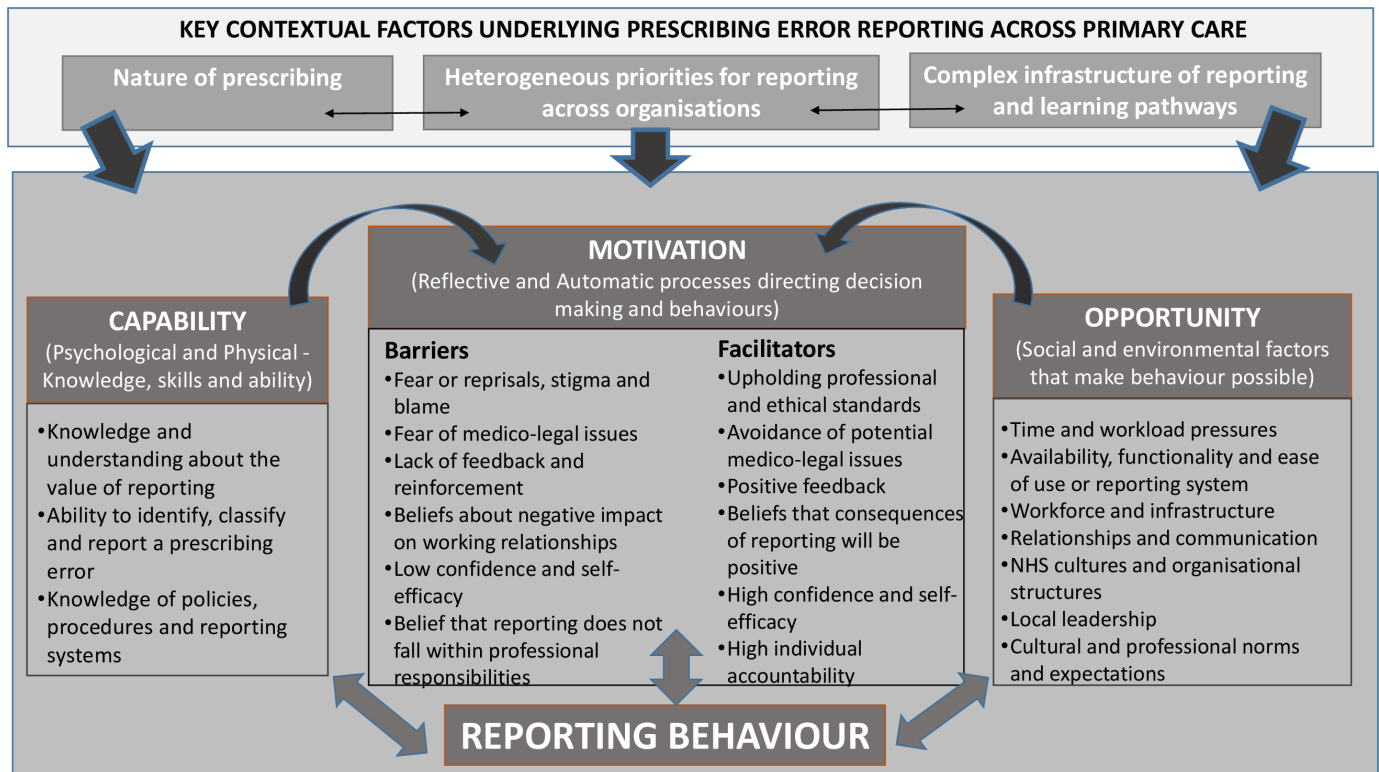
KEY CONTEXTUAL FACTORS UNDERLYING PRESCRIBING ERROR REPORTING ACROSS PRIMARY CARE

Nature of prescribing

Heterogeneous priorities for reporting across organisations

Complex infrastructure of reporting and learning pathways

MOTIVATION
(Reflective and Automatic processes directing decision making and behaviours)

CAPABILITY
(Psychological and Physical - Knowledge, skills and ability)

•Knowledge and understanding about the value of reporting
•Ability to identify, classify and report a prescribing error
•Knowledge of policies, procedures and reporting systems

Barriers
•Fear or reprisals, stigma and blame
•Fear of medico-legal issues
•Lack of feedback and reinforcement
•Beliefs about negative impact on working relationships
•Low confidence and self-efficacy
•Belief that reporting does not fall within professional responsibilities

Facilitators
•Upholding professional and ethical standards
•Avoidance of potential medico-legal issues
•Positive feedback
•Beliefs that consequences of reporting will be positive
•High confidence and self-efficacy
•High individual accountability

OPPORTUNITY
(Social and environmental factors that make behaviour possible)

•Time and workload pressures
•Availability, functionality and ease of use or reporting system
•Workforce and infrastructure
•Relationships and communication
•NHS cultures and organisational structures
•Local leadership
•Cultural and professional norms and expectations

REPORTING BEHAVIOUR